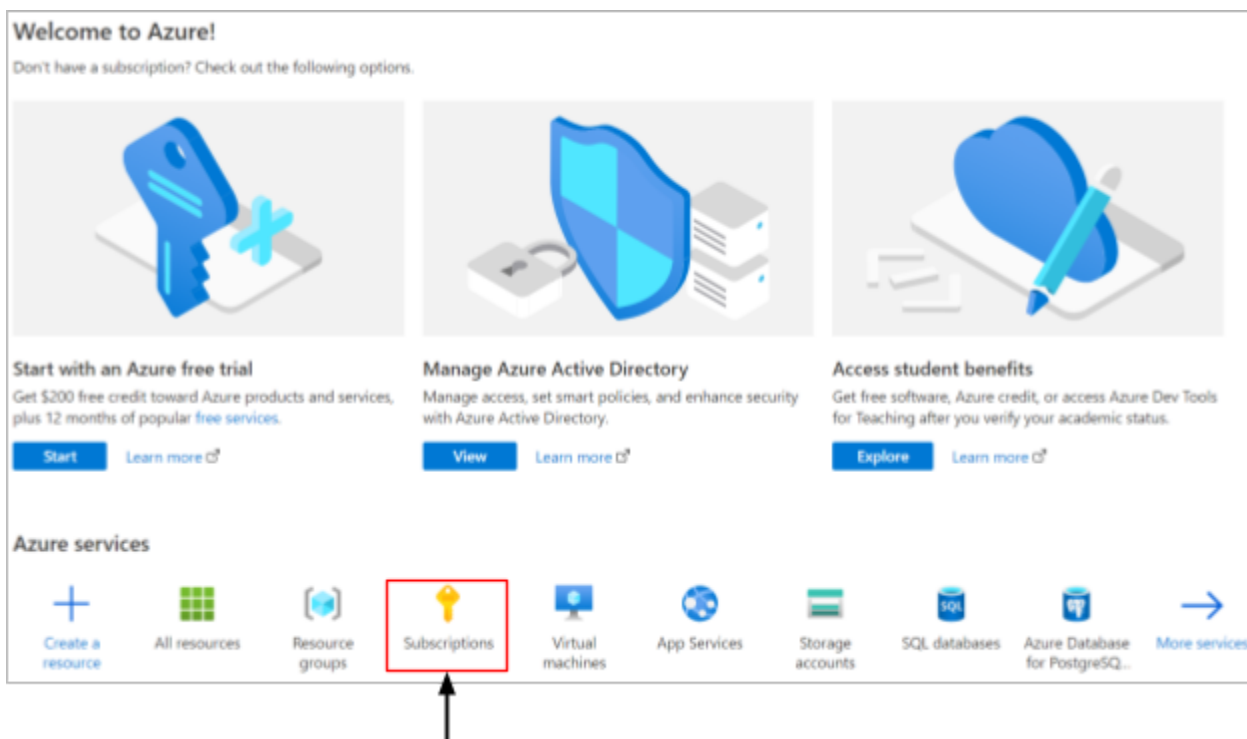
Welcome to Azure!

Don't have a subscription? Check out the following options.

Start with an Azure free trial

Get $200 free credit toward Azure products and services, plus 12 months of popular free services.

Start

Learn more

Manage Azure Active Directory

Manage access, set smart policies, and enhance security with Azure Active Directory.

View

Learn more

Access student benefits

Get free software, Azure credit, or access Azure Dev Tools for Teaching after you verify your academic status.

Explore

Learn more

Azure services

Create a resource

All resources

Resource groups

Subscriptions

Virtual machines

App Services

Storage accounts

SQL

SQL databases

Azure Database for PostgreSQ...

More services